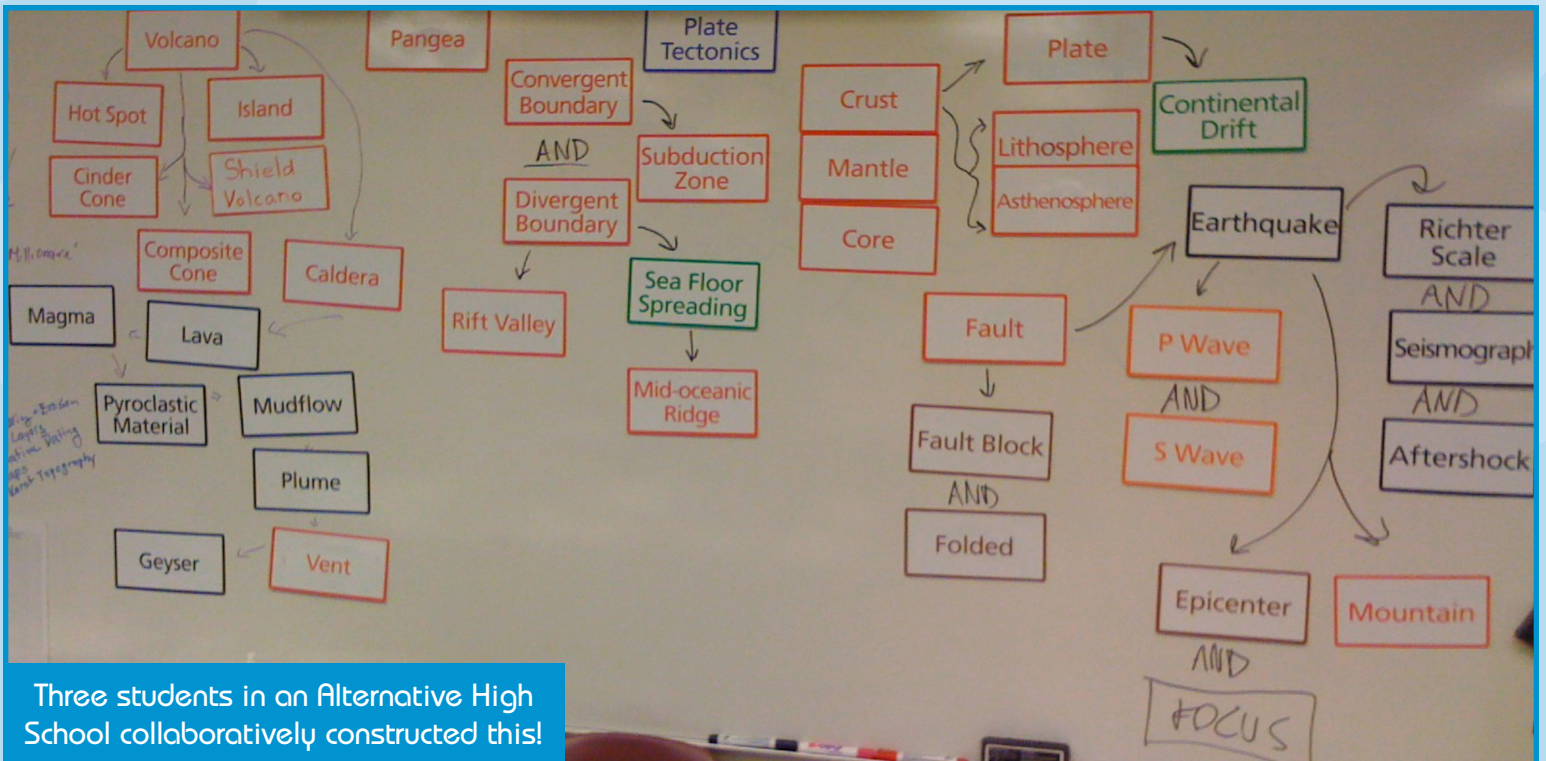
Volcano

Pangea

Plate Tectonics

Plate

Continental Drift

Hot Spot

Island

Convergent Boundary

Crust

Cinder Cone

Shield Volcano

AND

Subduction Zone

Lithosphere

Mantle

Asthenosphere

Divergent Boundary

Core

Earthquake

Richter Scale

Composite Cone

Caldera

Sea Floor Spreading

AND

Magma

Lava

Rift Valley

Fault

P Wave

Seismograph

Mid-oceanic Ridge

AND

AND

Pyroclastic Material

Mudflow

Fault Block

S Wave

Aftershock

Plume

AND

Geyser

Vent

Folded

Epicenter

Mountain

AND

FOCUS

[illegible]

Three students in an Alternative High School collaboratively constructed this!